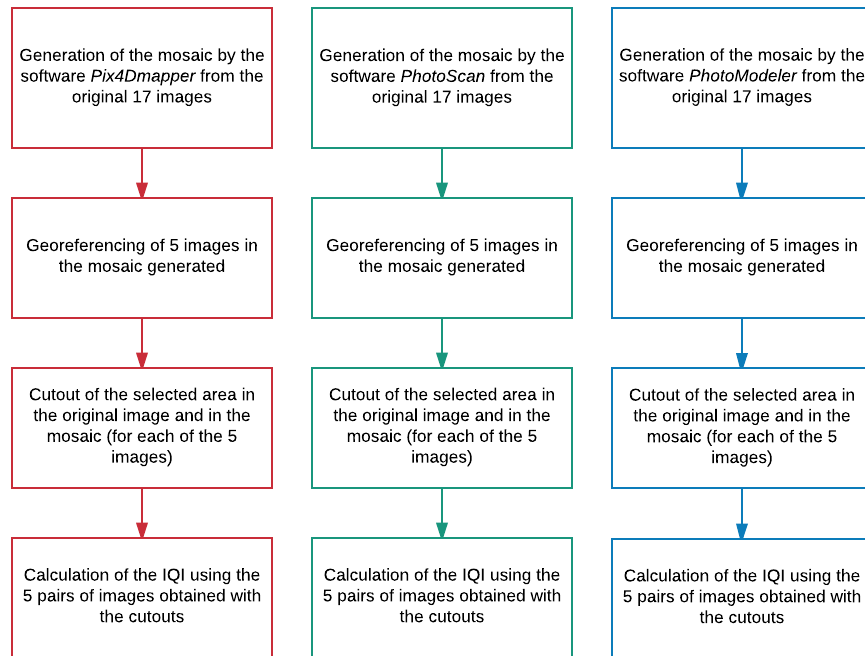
Generation of the mosaic by the software *Pix4Dmapper* from the original 17 images

Georeferencing of 5 images in the mosaic generated

Cutout of the selected area in the original image and in the mosaic (for each of the 5 images)

Calculation of the IQI using the 5 pairs of images obtained with the cutouts

Generation of the mosaic by the software *PhotoScan* from the original 17 images

Georeferencing of 5 images in the mosaic generated

Cutout of the selected area in the original image and in the mosaic (for each of the 5 images)

Calculation of the IQI using the 5 pairs of images obtained with the cutouts

Generation of the mosaic by the software *PhotoModeler* from the original 17 images

Georeferencing of 5 images in the mosaic generated

Cutout of the selected area in the original image and in the mosaic (for each of the 5 images)

Calculation of the IQI using the 5 pairs of images obtained with the cutouts